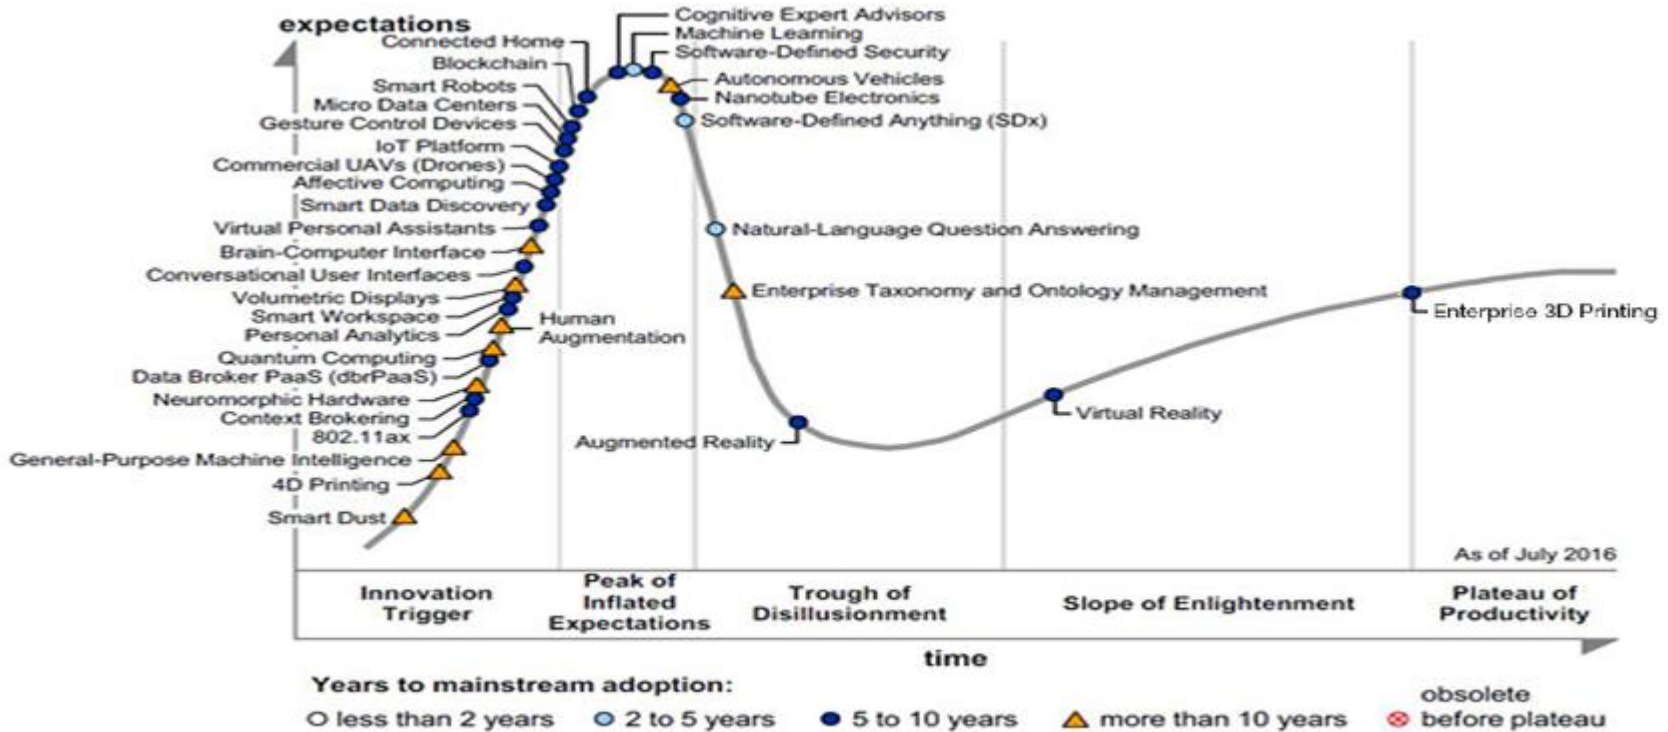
expectations

Connected Home
Blockchain
Smart Robots
Micro Data Centers
Gesture Control Devices
IoT Platform
Commercial UAVs (Drones)
Affective Computing
Smart Data Discovery
Virtual Personal Assistants
Brain-Computer Interface
Conversational User Interfaces
Volumetric Displays
Smart Workspace
Personal Analytics
Quantum Computing
Data Broker PaaS (dbrPaaS)
Neuromorphic Hardware
Context Brokering
802.11ax
General-Purpose Machine Intelligence
4D Printing
Smart Dust

Human Augmentation

Cognitive Expert Advisors
Machine Learning
Software-Defined Security
Autonomous Vehicles
Nanotube Electronics
Software-Defined Anything (SDx)
Natural-Language Question Answering
Enterprise Taxonomy and Ontology Management
Augmented Reality
Virtual Reality
Enterprise 3D Printing

As of July 2016

Innovation Trigger
Peak of Inflated Expectations
Trough of Disillusionment
Slope of Enlightenment
Plateau of Productivity

time

Years to mainstream adoption:
less than 2 years
2 to 5 years
5 to 10 years
more than 10 years
obsolete before plateau